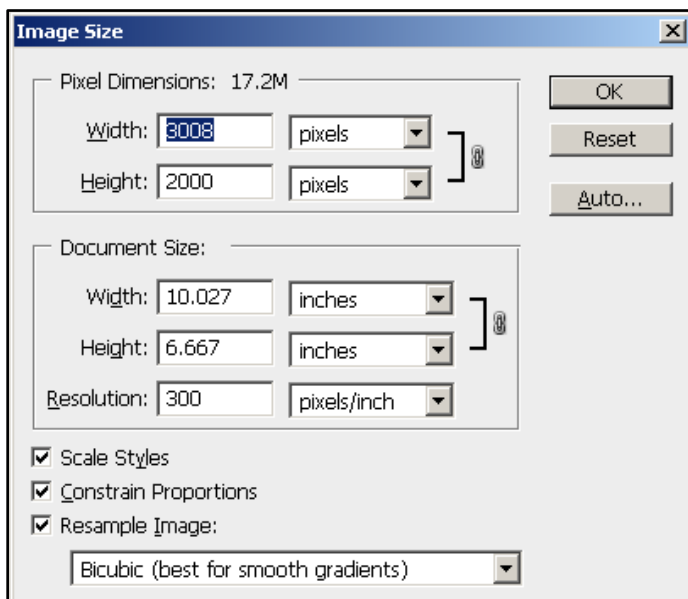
Image Size

Pixel Dimensions: 17.2M

Width: 3008 pixels

Height: 2000 pixels

OK

Reset

Auto...

Document Size:

Width: 10.027 inches

Height: 6.667 inches

Resolution: 300 pixels/inch

Scale Styles

Constrain Proportions

Resample Image:

Bicubic (best for smooth gradients)